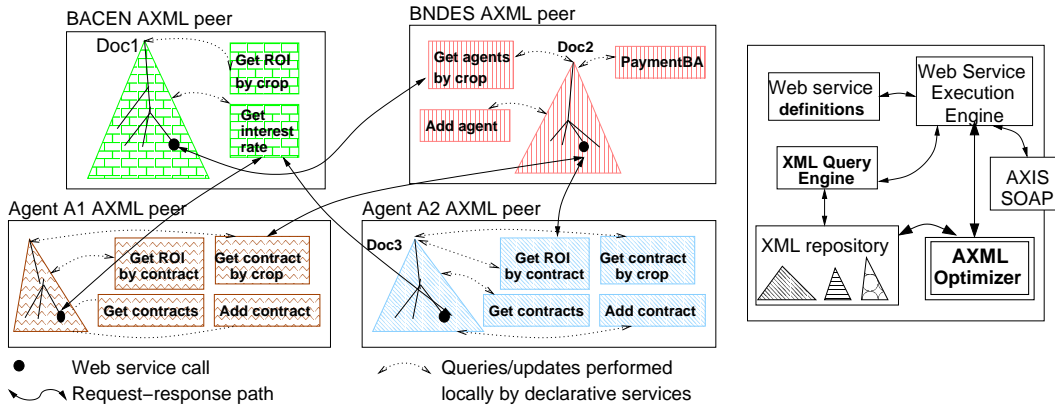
BACEN AXML peer

Doc1

Get ROI by crop

Get interest rate

BNDES AXML peer

Get agents by crop

Doc2

PaymentBA

Add agent

Agent A1 AXML peer

Get ROI by contract

Get contract by crop

Get contracts

Add contract

Agent A2 AXML peer

Doc3

Get ROI by contract

Get contract by crop

Get contracts

Add contract

Web service definitions

Web Service Execution Engine

XML Query Engine

AXIS SOAP

XML repository

AXML Optimizer

Web service call

Request−response path

Queries/updates performed locally by declarative services